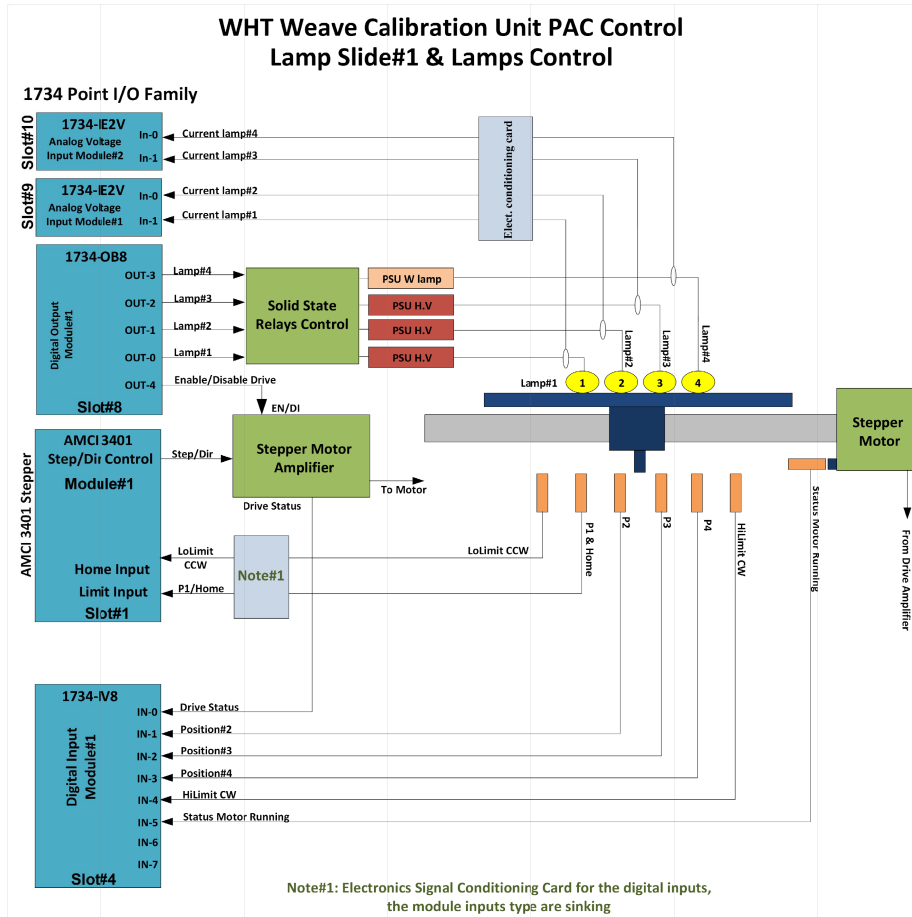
WHT Weave Calibration Unit PAC Control
Lamp Slide#1 & Lamps Control

1734 Point I/O Family

Slot#10
1734-IE2V
Analog Voltage Input Module#2
In-0
In-1
Current lamp#4
Current lamp#3

Slot#9
1734-IE2V
Analog Voltage Input Module#1
In-0
In-1
Current lamp#2
Current lamp#1

Elect. conditioning card

1734-OB8
Digital Output Module#1
OUT-3
OUT-2
OUT-1
OUT-0
OUT-4
Slot#8
Lamp#4
Lamp#3
Lamp#2
Lamp#1
Enable/Disable Drive

Solid State Relays Control

PSU W lamp
PSU H.V
PSU H.V
PSU H.V

Lamp#2
Lamp#3
Lamp#4
Lamp#1
1
2
3
4

EN/DI

AMCI 3401 Stepper
AMCI 3401
Step/Dir Control
Module#1
Home Input
Limit Input
Slot#1

Step/Dir
Stepper Motor Amplifier
Drive Status
To Motor

Stepper Motor

LoLimit CCW
P1/Home
Note#1
LoLimit CCW
P1 & Home
P2
P3
P4
HiLimit CW
Status Motor Running
From Drive Amplifier

1734-IV8
Digital Input Module#1
IN-0
IN-1
IN-2
IN-3
IN-4
IN-5
IN-6
IN-7
Slot#4
Drive Status
Position#2
Position#3
Position#4
HiLimit CW
Status Motor Running

Note#1: Electronics Signal Conditioning Card for the digital inputs, the module inputs type are sinking